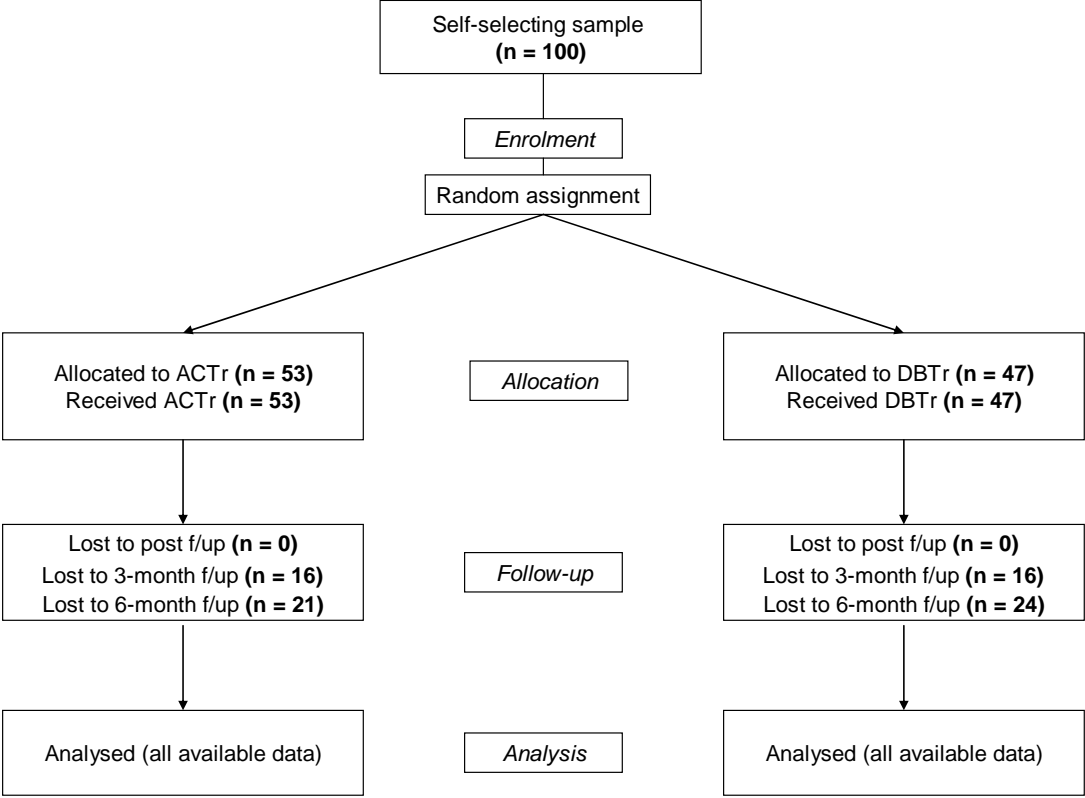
Self-selecting sample
**(n = 100)**

*Enrolment*

Random assignment

Allocated to ACTr **(n = 53)**
Received ACTr **(n = 53)**

*Allocation*

Allocated to DBTr **(n = 47)**
Received DBTr **(n = 47)**

Lost to post f/up **(n = 0)**
Lost to 3-month f/up **(n = 16)**
Lost to 6-month f/up **(n = 21)**

*Follow-up*

Lost to post f/up **(n = 0)**
Lost to 3-month f/up **(n = 16)**
Lost to 6-month f/up **(n = 24)**

Analysed (all available data)

*Analysis*

Analysed (all available data)